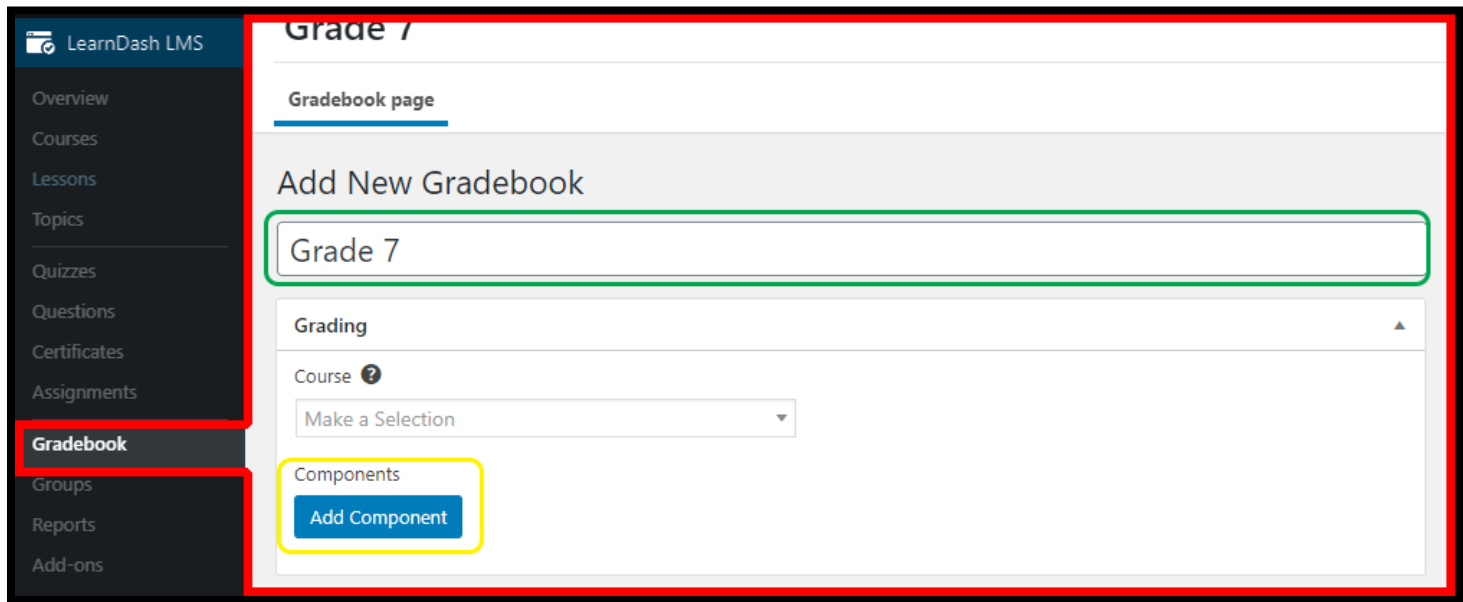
LearnDash LMS
Overview
Courses
Lessons
Topics
Quizzes
Questions
Certificates
Assignments
Gradebook
Groups
Reports
Add-ons

Grade 7

Gradebook page

Add New Gradebook

Grade 7

Grading

Course

Make a Selection

Components

Add Component